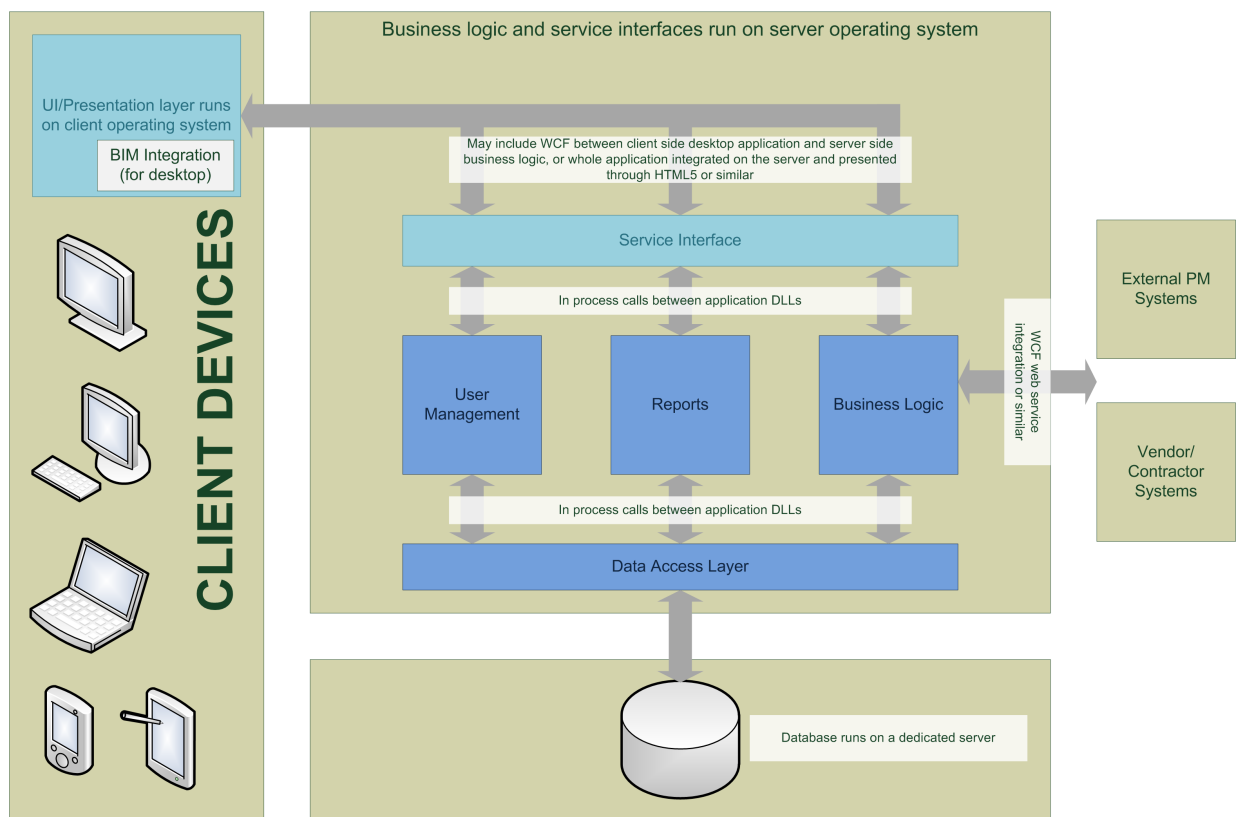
UI/Presentation layer runs on client operating system

BIM Integration (for desktop)

CLIENT DEVICES

Business logic and service interfaces run on server operating system

May include WCF between client side desktop application and server side business logic, or whole application integrated on the server and presented through HTML5 or similar

Service Interface

In process calls between application DLLs

User Management

Reports

Business Logic

In process calls between application DLLs

Data Access Layer

WCF web service integration or similar

External PM Systems

Vendor/ Contractor Systems

Database runs on a dedicated server